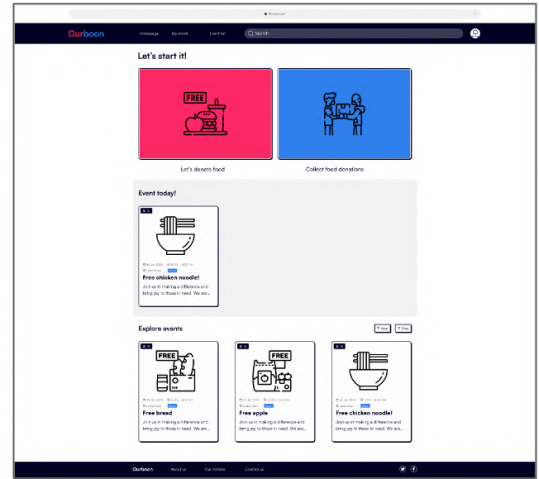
Ourboon

Homepage My event Contact

Search

Let's start it!

FREE

Let's donate food

Collect food donations

Event today!

Free chicken noodle!

Join us in making a difference and bring joy to those in need. We are...

Explore events

FREE

Free bread

Join us in making a difference and bring joy to those in need. We are...

FREE

Free apple

Join us in making a difference and bring joy to those in need. We are...

Free chicken noodle!

Join us in making a difference and bring joy to those in need. We are...

Ourboon About us Our Partner Contact us